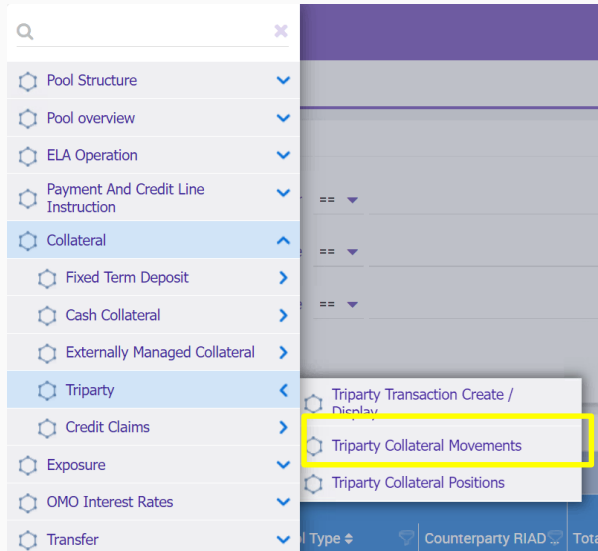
Pool Structure

Pool overview

ELA Operation

Payment And Credit Line Instruction

Collateral

Fixed Term Deposit

Cash Collateral

Externally Managed Collateral

Triparty

Credit Claims

Exposure

OMO Interest Rates

Transfer

Triparty Transaction Create / Display

Triparty Collateral Movements

Triparty Collateral Positions

==

==

==

l Type

Counterparty RIAD

Tota